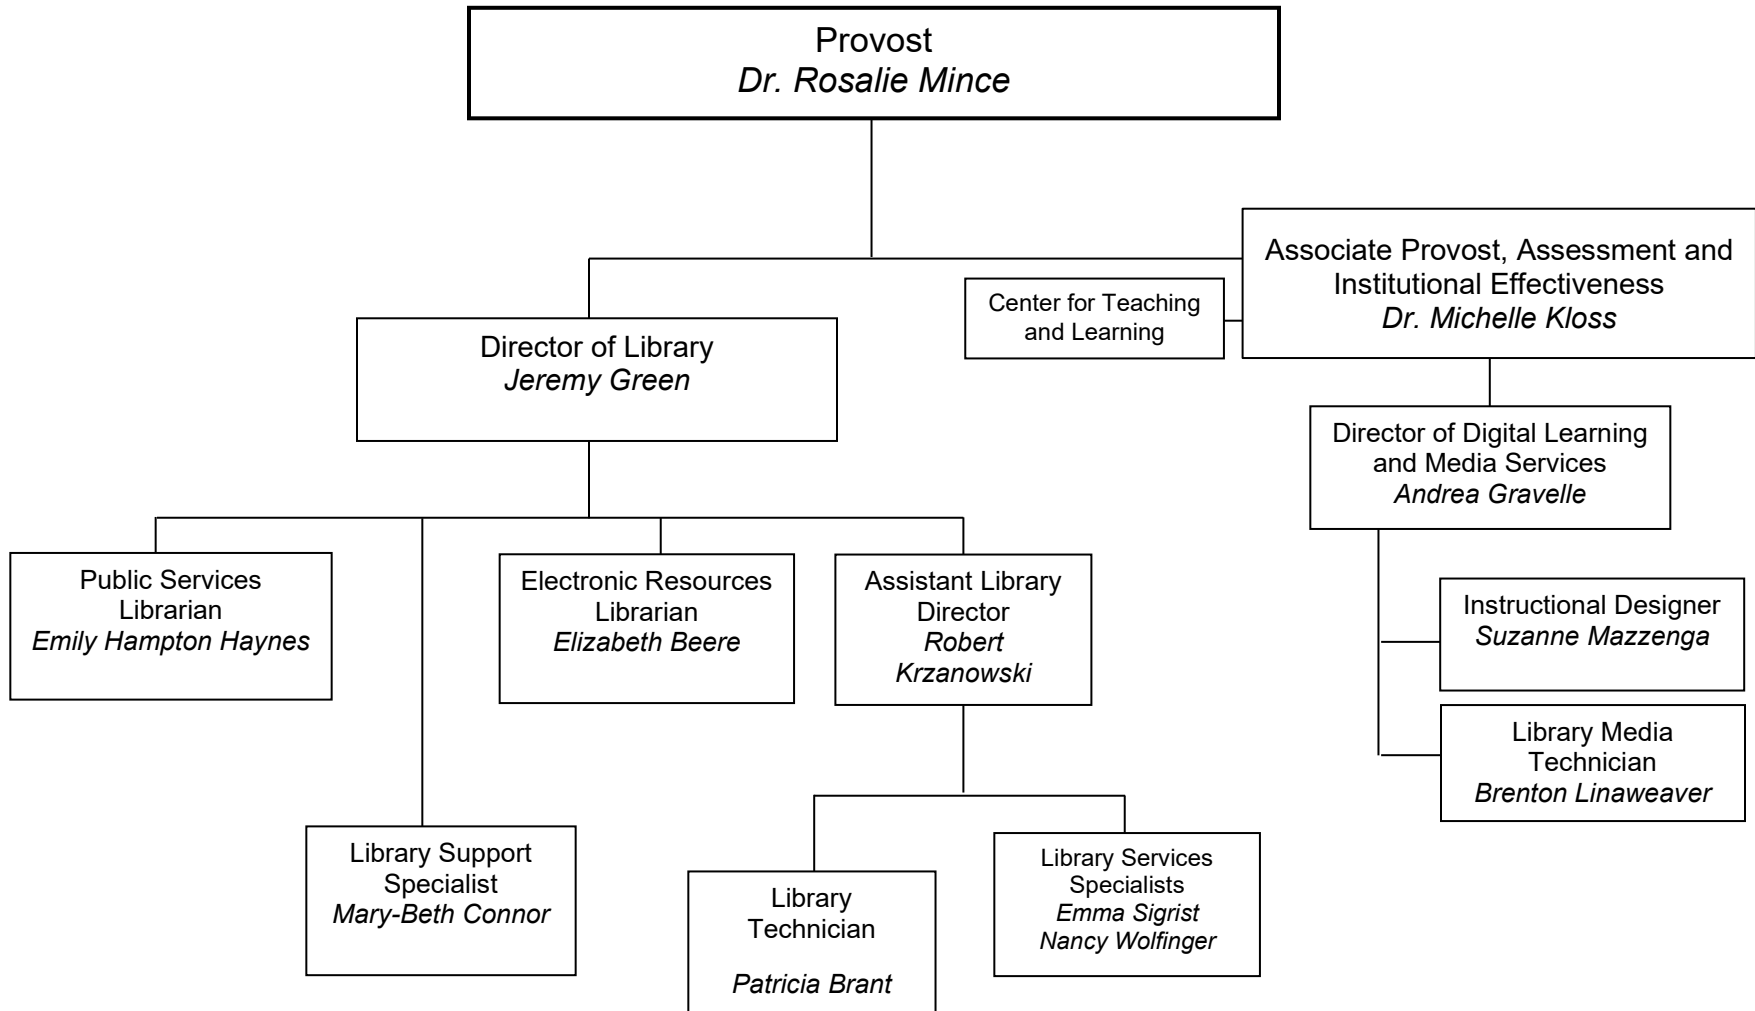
Provost
Dr. Rosalie Mince

Associate Provost, Assessment and Institutional Effectiveness
Dr. Michelle Kloss

Center for Teaching and Learning

Director of Library
Jeremy Green

Director of Digital Learning and Media Services
Andrea Gravelle

Public Services Librarian
Emily Hampton Haynes

Electronic Resources Librarian
Elizabeth Beere

Assistant Library Director
Robert Krzanowski

Instructional Designer
Suzanne Mazzenga

Library Media Technician
Brenton Linaweaver

Library Support Specialist
Mary-Beth Connor

Library Technician

Patricia Brant

Library Services Specialists
Emma Sigrist
Nancy Wolfinger